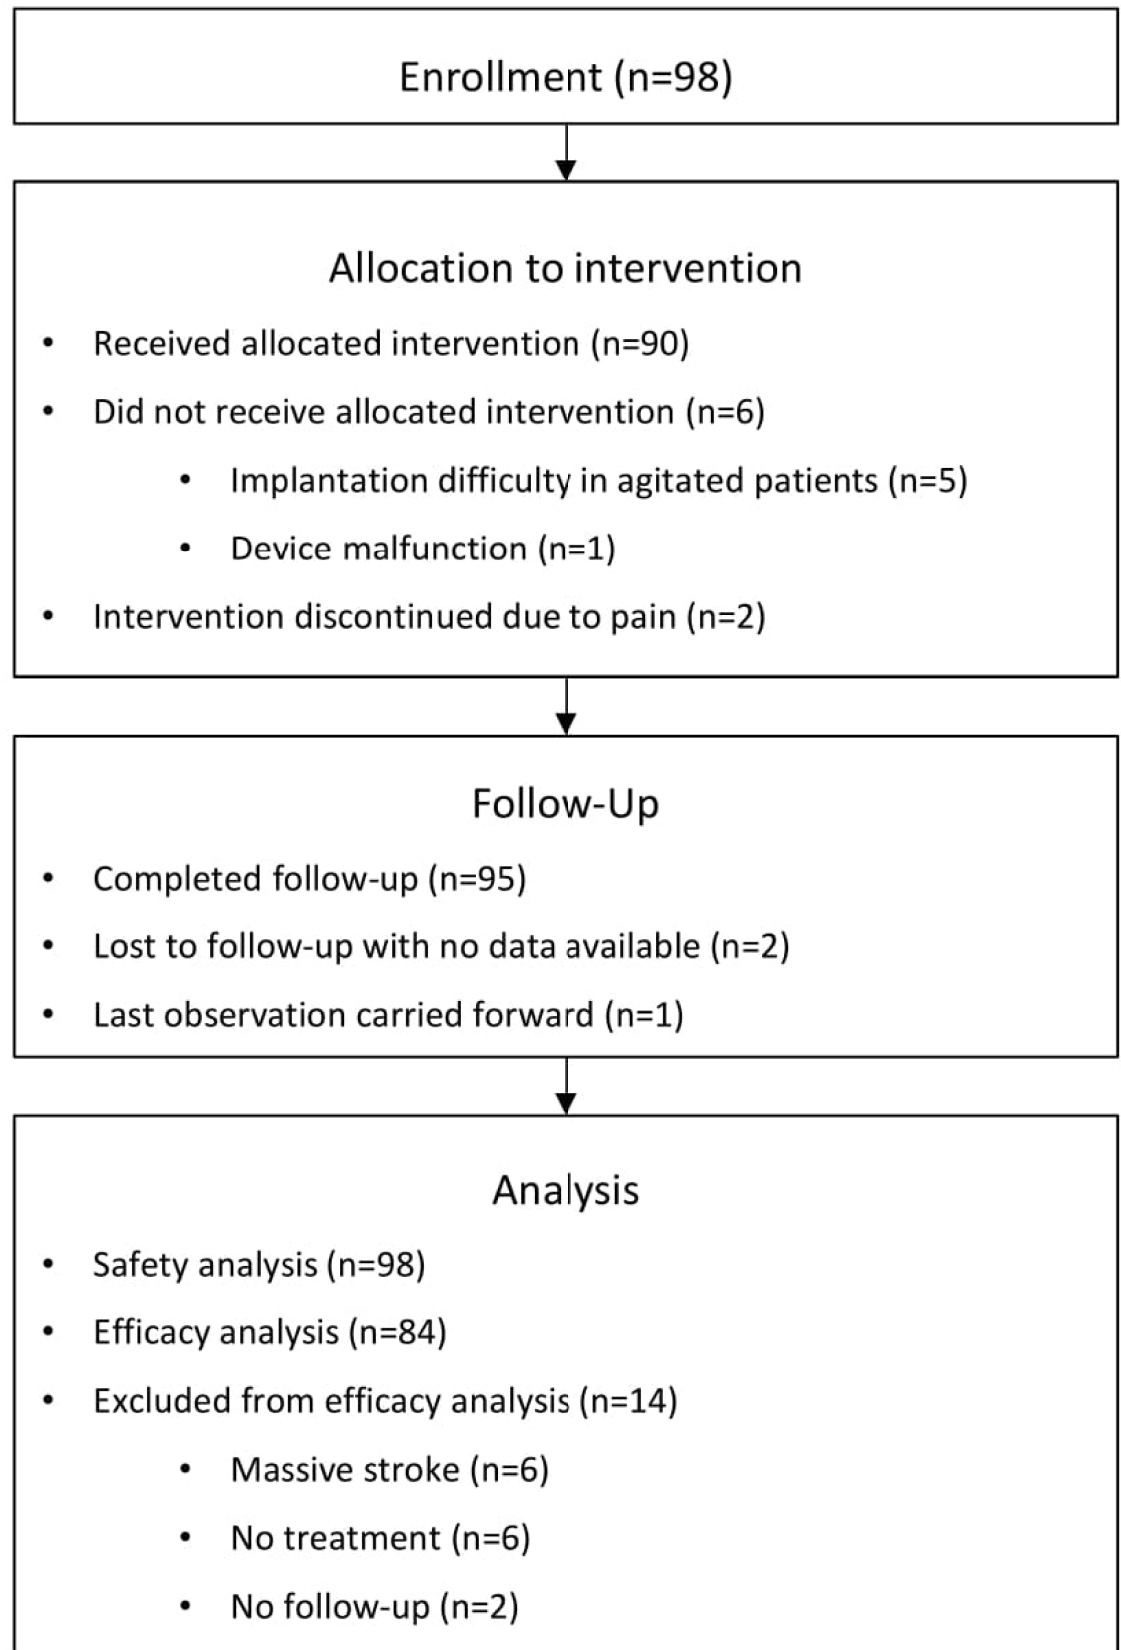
Enrollment (n=98)

Allocation to intervention

• Received allocated intervention (n=90)
• Did not receive allocated intervention (n=6)
  • Implantation difficulty in agitated patients (n=5)
  • Device malfunction (n=1)
• Intervention discontinued due to pain (n=2)

Follow-Up

• Completed follow-up (n=95)
• Lost to follow-up with no data available (n=2)
• Last observation carried forward (n=1)

Analysis

• Safety analysis (n=98)
• Efficacy analysis (n=84)
• Excluded from efficacy analysis (n=14)
  • Massive stroke (n=6)
  • No treatment (n=6)
  • No follow-up (n=2)